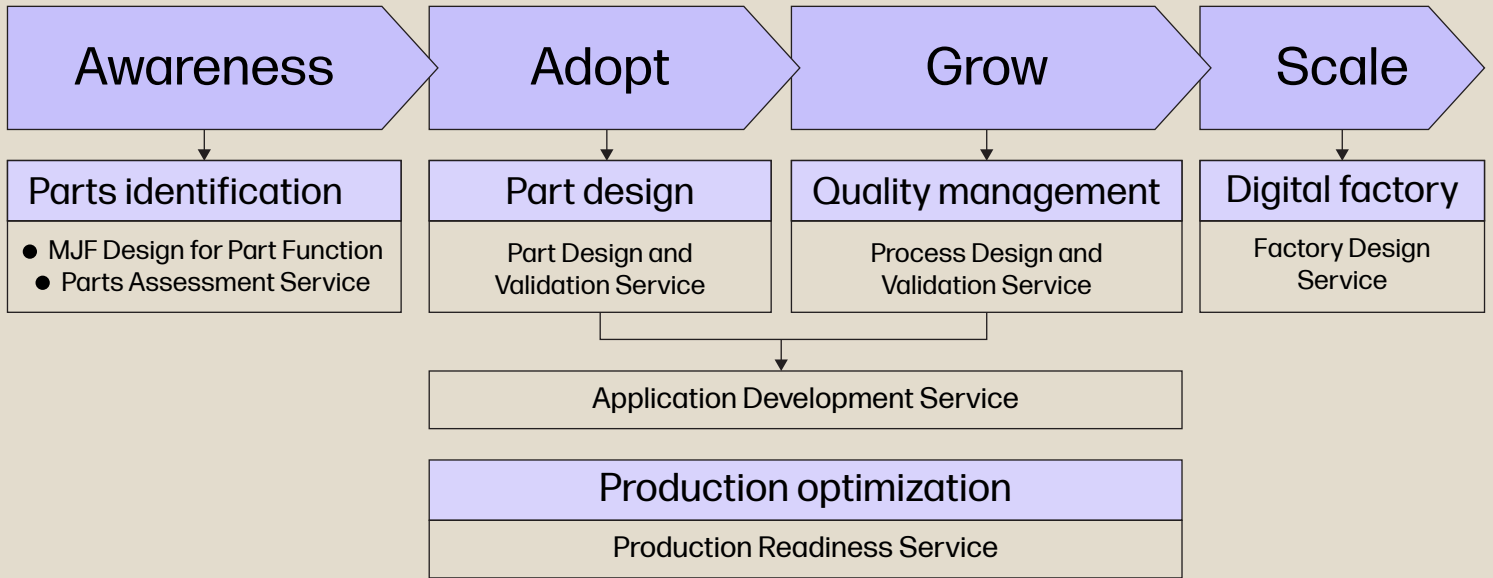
Awareness

Adopt

Grow

Scale

Parts identification

- MJF Design for Part Function
- Parts Assessment Service

Part design

Part Design and Validation Service

Quality management

Process Design and Validation Service

Digital factory

Factory Design Service

Application Development Service

Production optimization

Production Readiness Service